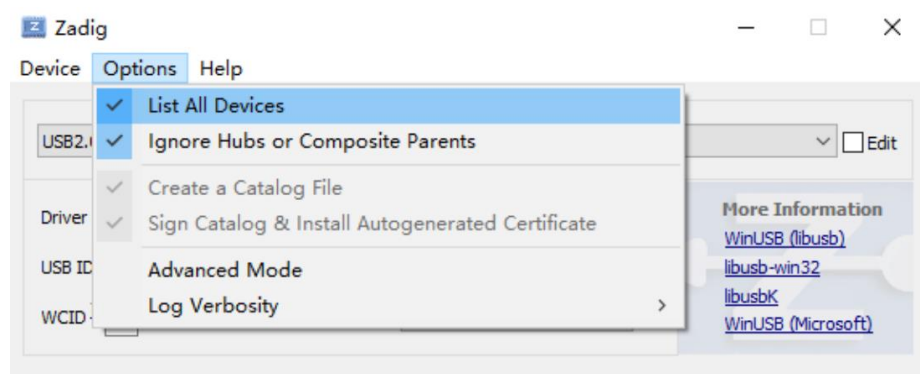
Zadig

Device Options Help

List All Devices
Ignore Hubs or Composite Parents
Create a Catalog File
Sign Catalog & Install Autogenerated Certificate
Advanced Mode
Log Verbosity

USB2.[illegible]
Edit

Driver
USB ID
WCID

More Information
WinUSB (libusb)
libusb-win32
libusbK
WinUSB (Microsoft)